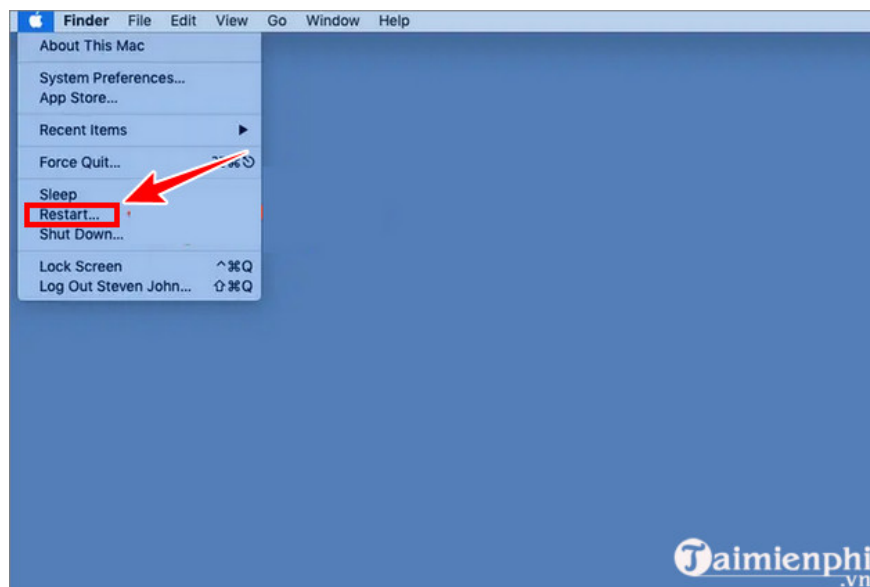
Finder File Edit View Go Window Help

About This Mac

System Preferences...
App Store...

Recent Items

Force Quit... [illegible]

Sleep
Restart...
Shut Down...

Lock Screen ^⌘Q
Log Out Steven John... ⇧⌘Q

Taimienphi.vn